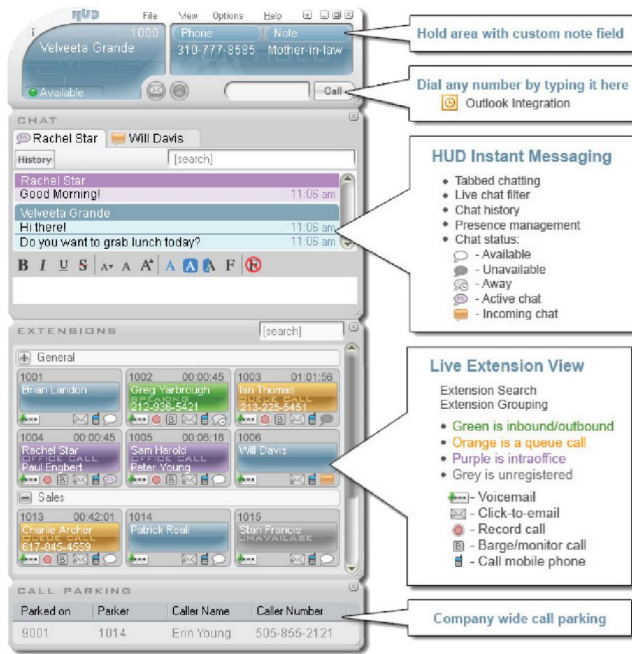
HUD
File View Options Help

1000
Velveeta Grande
Phone
310-777-8585
Note
Mother-in-law
Available
Call

Hold area with custom note field

Dial any number by typing it here
Outlook Integration

CHAT
Rachel Star
Will Davis
History
[search]
Rachel Star
Good Morning!
11:06 am
Velveeta Grande
Hi there!
11:06 am
Do you want to grab lunch today?
11:06 am
B I U S A A A A A A F

HUD Instant Messaging
- Tabbed chatting
- Live chat filter
- Chat history
- Presence management
- Chat status:
- Available
- Unavailable
- Away
- Active chat
- Incoming chat

EXTENSIONS
[search]
General
1001
Brian Landon
1002 00:00:45
Greg Yarbrough
SPEAKING
212-936-5421
1003 01:01:56
Ian Thomas
QUEUE CALL
213-225-5451
1004 00:00:45
Rachel Star
OFFICE CALL
Paul Engbert
1005 00:06:18
Sam Harold
OFFICE CALL
Peter Young
1006
Will Davis
Sales
1013 00:42:01
Charlie Archer
QUEUE CALL
617-845-4559
1014
Patrick Real
1015
Stan Francis
UNAVAILABLE

Live Extension View
Extension Search
Extension Grouping
- Green is inbound/outbound
- Orange is a queue call
- Purple is intraoffice
- Grey is unregistered
- Voicemail
- Click-to-email
- Record call
- Barge/monitor call
- Call mobile phone

CALL PARKING
| Parked on | Parker | Caller Name | Caller Number |
|---|---|---|---|
| 9001 | 1014 | Erin Young | 505-855-2121 |

Company wide call parking